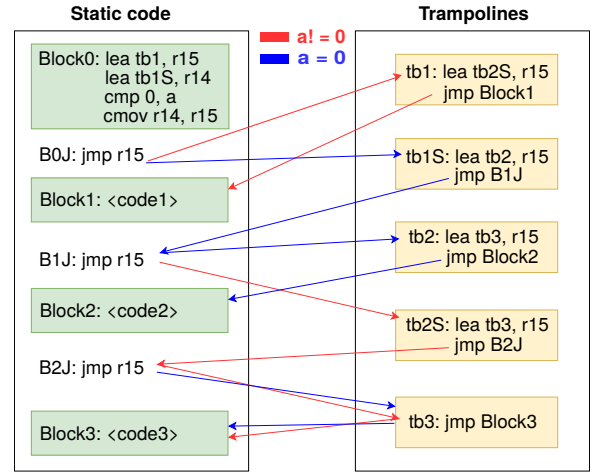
Static code

a! = 0
a = 0

Trampolines

Block0: lea tb1, r15
lea tb1S, r14
cmp 0, a
cmov r14, r15

B0J: jmp r15

Block1: <code1>

B1J: jmp r15

Block2: <code2>

B2J: jmp r15

Block3: <code3>

tb1: lea tb2S, r15
jmp Block1

tb1S: lea tb2, r15
jmp B1J

tb2: lea tb3, r15
jmp Block2

tb2S: lea tb3, r15
jmp B2J

tb3: jmp Block3